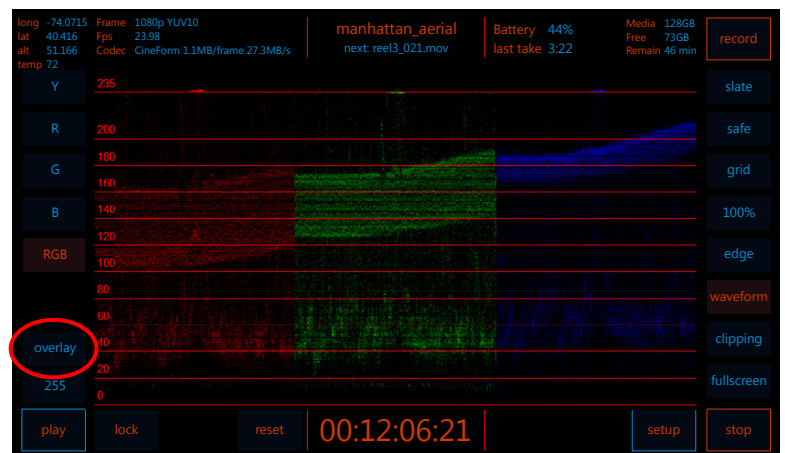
long -74.0715
lat 40.416
alt 51.166
temp 72

Frame 1080p YUV10
Fps 23.98
Codec CineForm 1.1MB/frame 27.3MB/s

manhattan_aerial
next: reel3_021.mov

Battery 44%
last take 3:22

Media 128GB
Free 73GB
Remain 46 min

record

Y
R
G
B
RGB
overlay
255

235
200
180
160
140
120
100
80
60
40
20
0

slate
safe
grid
100%
edge
waveform
clipping
fullscreen

play
lock
reset
00:12:06:21
setup
stop